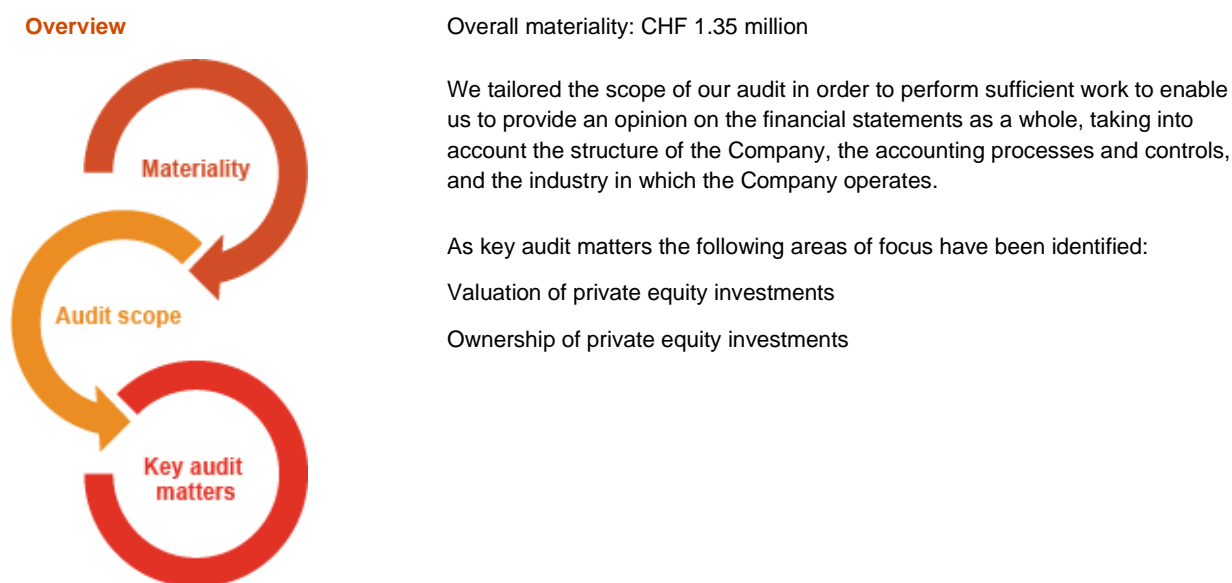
Overview

Materiality

Audit scope

Key audit matters

Overall materiality: CHF 1.35 million

We tailored the scope of our audit in order to perform sufficient work to enable us to provide an opinion on the financial statements as a whole, taking into account the structure of the Company, the accounting processes and controls, and the industry in which the Company operates.

As key audit matters the following areas of focus have been identified:

Valuation of private equity investments

Ownership of private equity investments